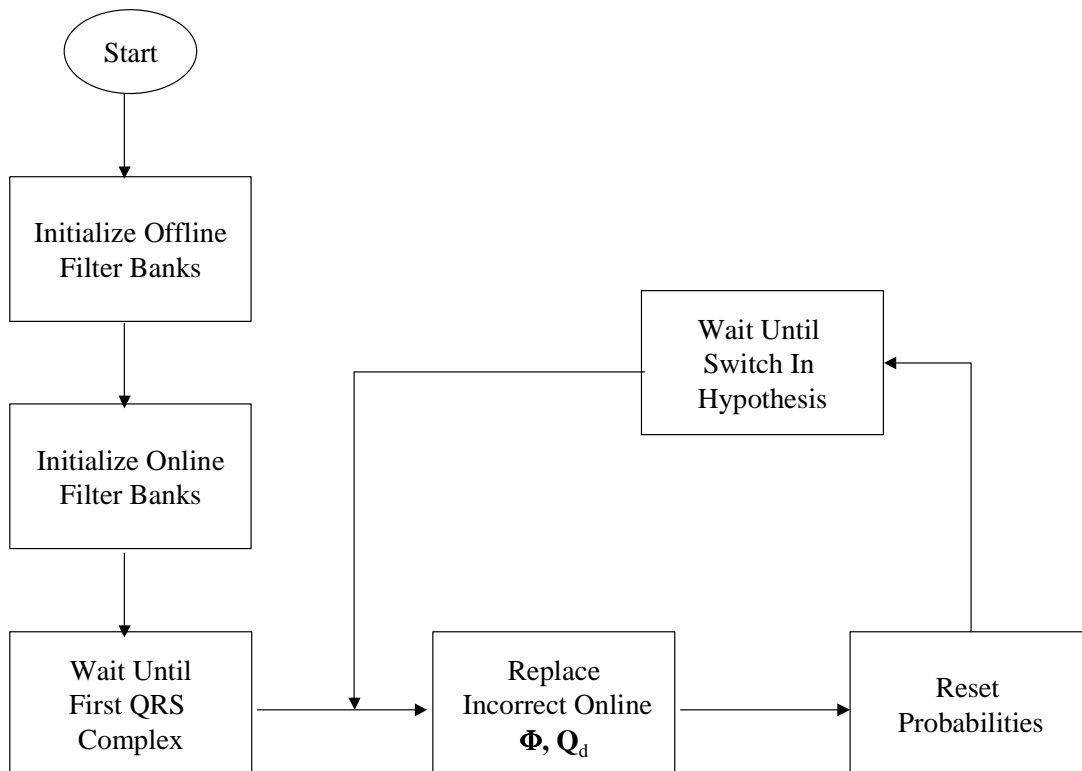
Start

Initialize Offline Filter Banks

Initialize Online Filter Banks

Wait Until First QRS Complex

Replace Incorrect Online $\mathbf{\Phi}, \mathbf{Q}_d$

Reset Probabilities

Wait Until Switch In Hypothesis